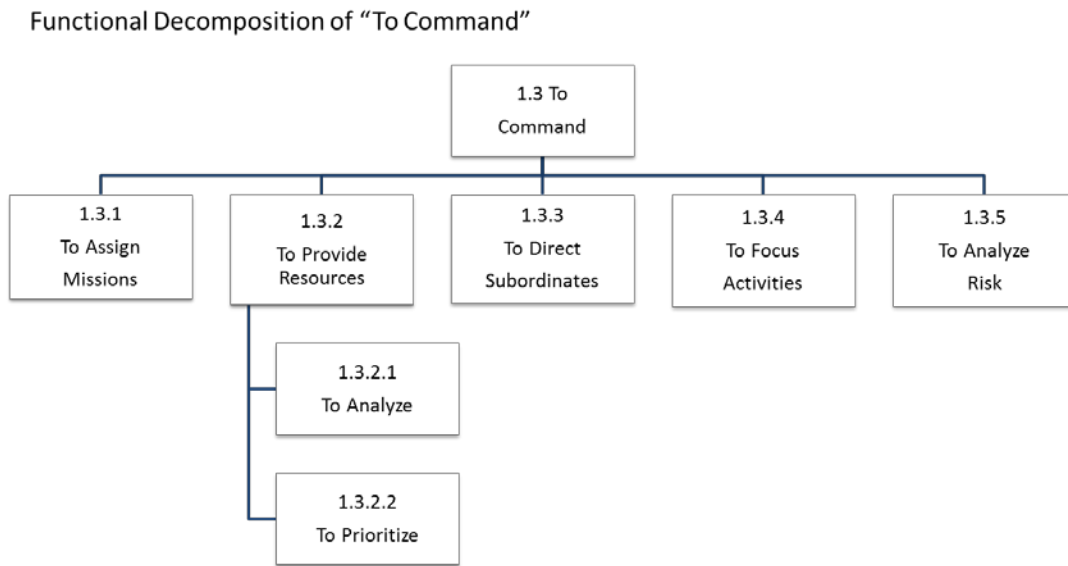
Functional Decomposition of “To Command”

1.3 To Command

1.3.1 To Assign Missions

1.3.2 To Provide Resources

1.3.3 To Direct Subordinates

1.3.4 To Focus Activities

1.3.5 To Analyze Risk

1.3.2.1 To Analyze

1.3.2.2 To Prioritize